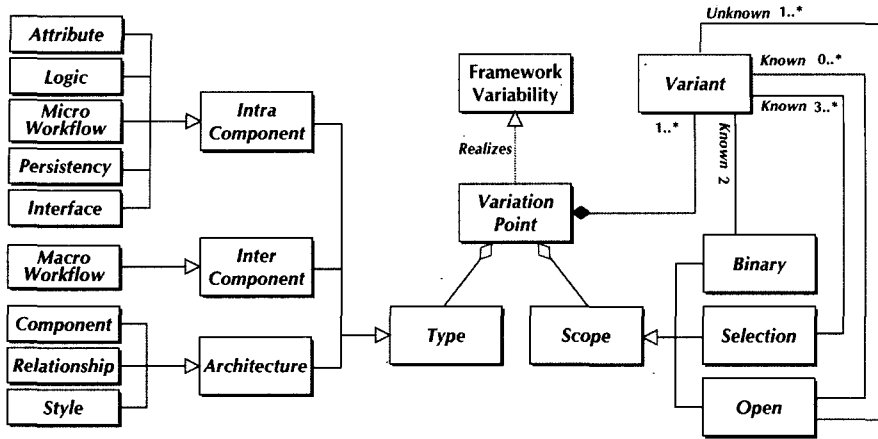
Attribute
Logic
Micro Workflow
Persistency
Interface
Intra Component
Macro Workflow
Inter Component
Component
Relationship
Style
Architecture
Framework Variability
Realizes
Variation Point
Type
Scope
Variant
Unknown 1..*
Known 0..*
Known 3..*
1..*
Known 2
Binary
Selection
Open